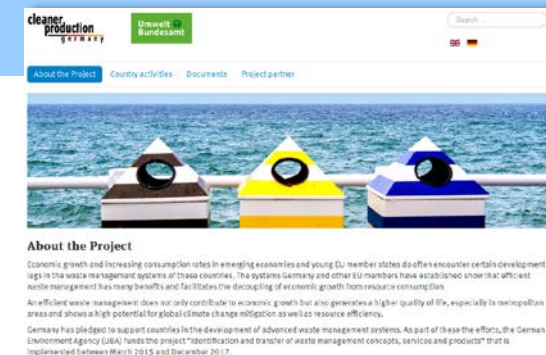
cleaner production germany

Umwelt Bundesamt

Search

About the Project | Country activities | Documents | Project partner

About the Project

Economic growth and increasing consumption rates in emerging economies and young EU member states do often encounter certain development lags in the waste management systems of these countries. The systems Germany and other EU members have established show that efficient waste management has many benefits and facilitates the decoupling of economic growth from resource consumption.

An efficient waste management does not only contribute to economic growth but also generates a higher quality of life, especially in metropolitan areas and shows a high potential for global climate change mitigation as well as resource efficiency.

Germany has pledged to support countries in the development of advanced waste management systems. As part of these the efforts, the German Environment Agency (UBA) funds the project "Identification and transfer of waste management concepts, services and products" that is implemented between March 2015 and December 2017.